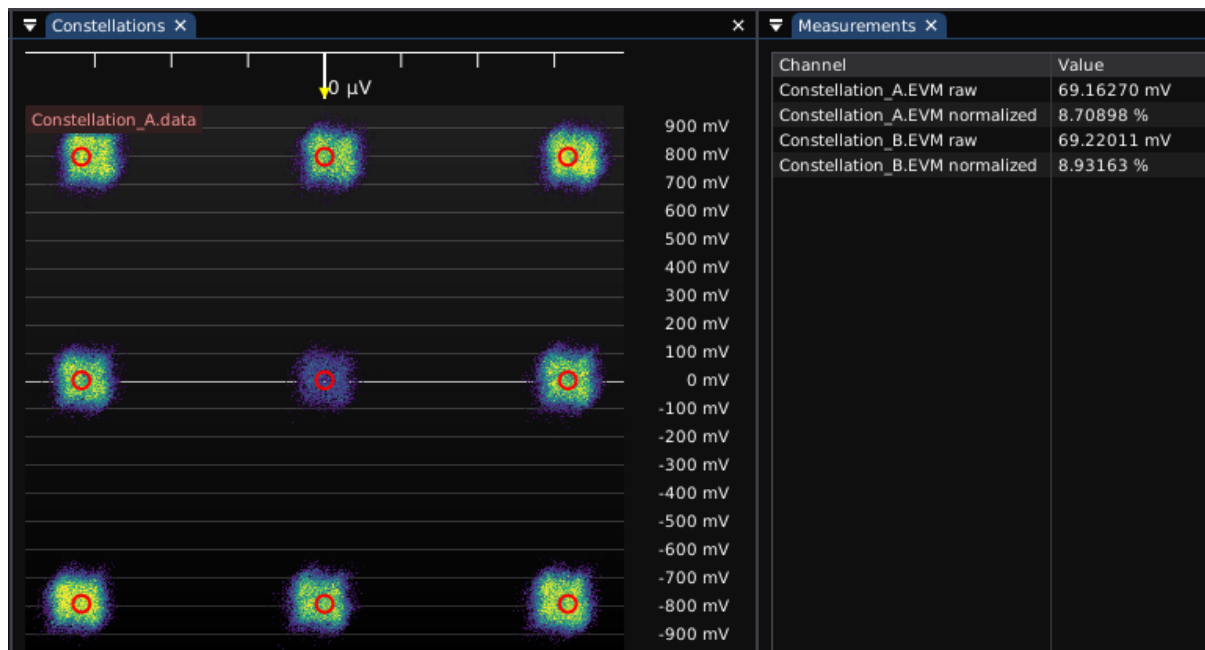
Constellations ×

×

0 μV

Constellation_A.data

900 mV
800 mV
700 mV
600 mV
500 mV
400 mV
300 mV
200 mV
100 mV
0 mV
-100 mV
-200 mV
-300 mV
-400 mV
-500 mV
-600 mV
-700 mV
-800 mV
-900 mV

Measurements ×

| Channel | Value |
|---|---|
| Constellation_A.EVM raw | 69.16270 mV |
| Constellation_A.EVM normalized | 8.70898 % |
| Constellation_B.EVM raw | 69.22011 mV |
| Constellation_B.EVM normalized | 8.93163 % |